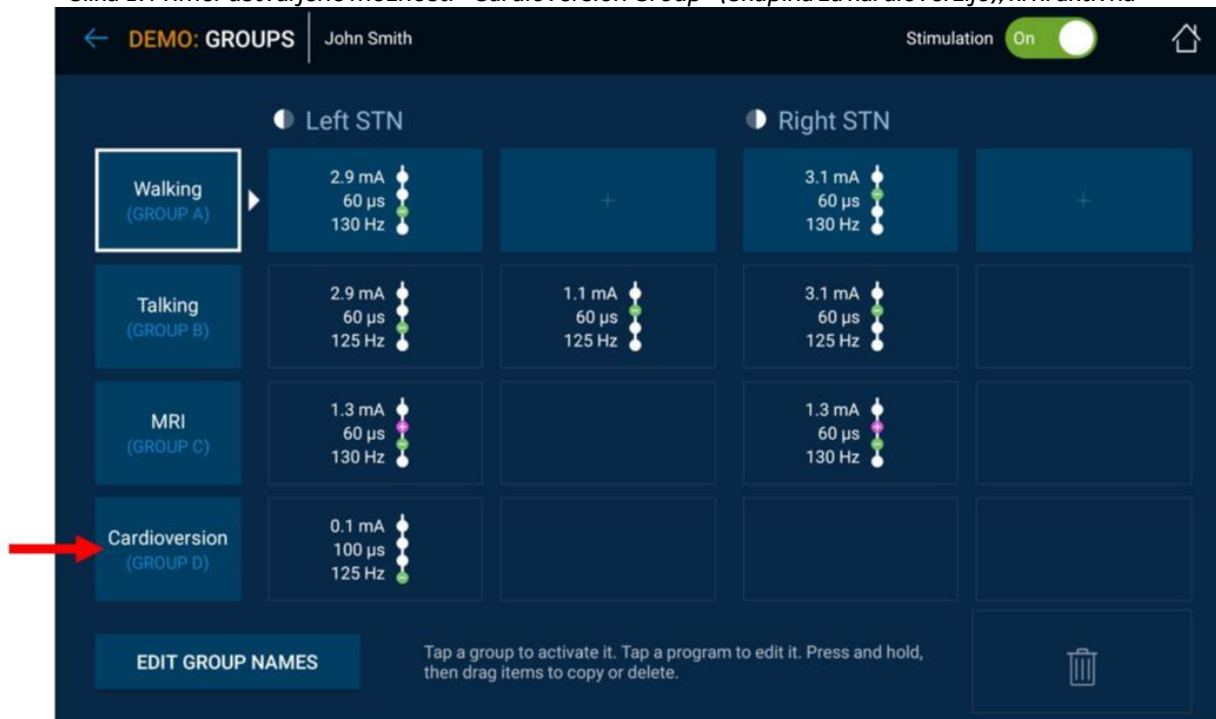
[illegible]

DEMO: GROUPS | John Smith

Stimulation On

Left STN

Right STN

Walking
(GROUP A)

2.9 mA
60 μs
130 Hz

+

3.1 mA
60 μs
130 Hz

+

Talking
(GROUP B)

2.9 mA
60 μs
125 Hz

1.1 mA
60 μs
125 Hz

3.1 mA
60 μs
125 Hz

MRI
(GROUP C)

1.3 mA
60 μs
130 Hz

1.3 mA
60 μs
130 Hz

Cardioversion
(GROUP D)

0.1 mA
100 μs
125 Hz

EDIT GROUP NAMES

Tap a group to activate it. Tap a program to edit it. Press and hold, then drag items to copy or delete.